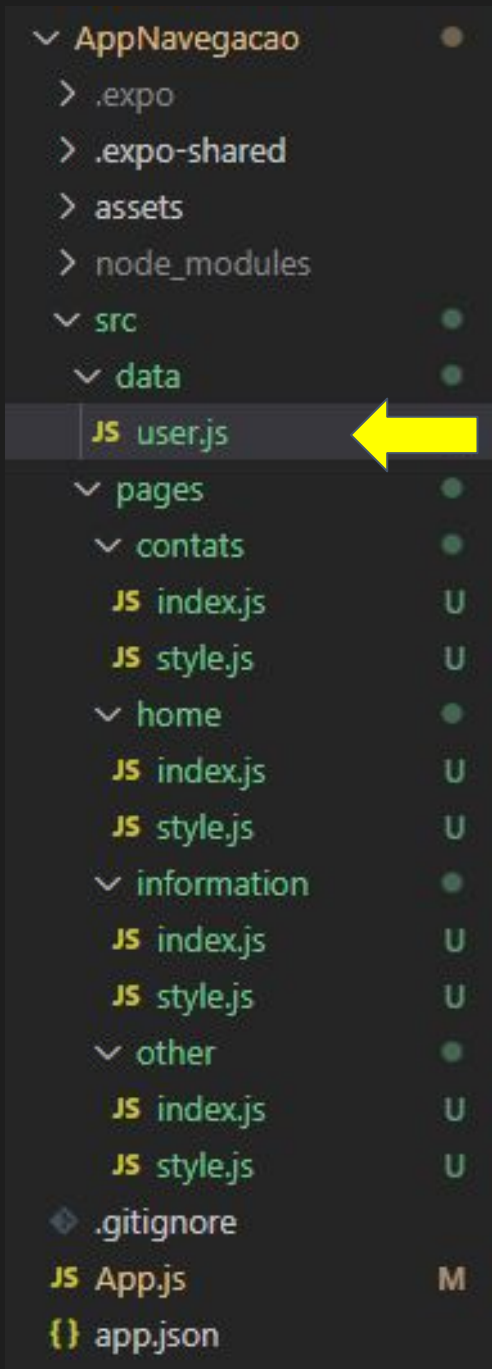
AppNavegacao
.expo
.expo-shared
assets
node_modules
src
data
JS user.js
pages
contats
JS index.js U
JS style.js U
home
JS index.js U
JS style.js U
information
JS index.js U
JS style.js U
other
JS index.js U
JS style.js U
.gitignore
JS App.js M
{} app.json